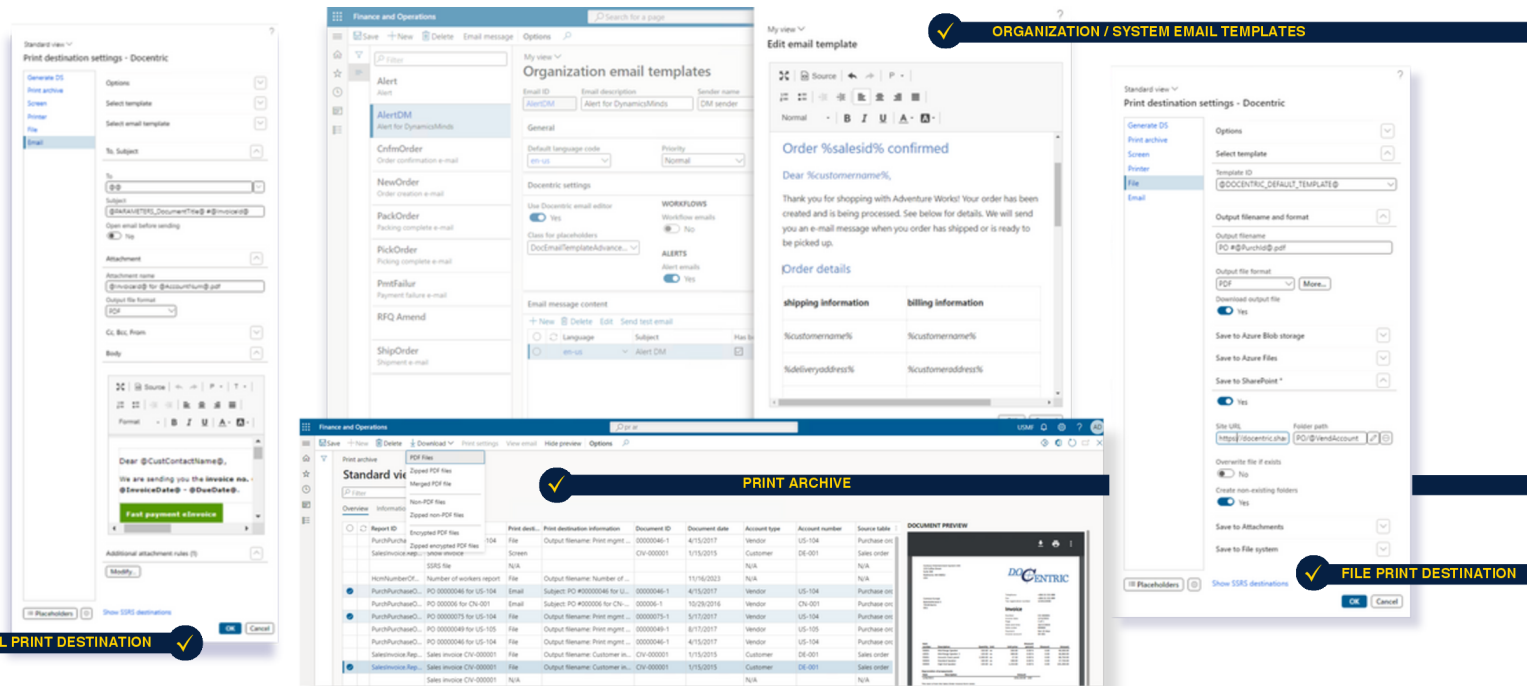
ORGANIZATION / SYSTEM EMAIL TEMPLATES

Standard view
Print destination settings - Docentric

Generate DS
Print archive
Screen
Printer
File
Email

Options
Select template
Select email template
To, Subject
To
@@
Subject
@PARAMETERS_DocumentTitle@ #@InvoiceId@
Open email before sending
Yes
Attachment
Attachment name
@InvoiceId@ for @AccountNum@.pdf
Output file format
PDF
Cc, Bcc, From
Body
Source
Format
Dear @CustContactName@,
We are sending you the invoice no. @InvoiceDate@ - @DueDate@.
Fast payment eInvoice
Additional attachment rules (1)
Modify...
Placeholders
Show SSRS destinations
OK
Cancel

L PRINT DESTINATION

Finance and Operations
Search for a page
Save
New
Delete
Email message
Options
Filter
Alert
Alert
AlertDM
Alert for DynamicsMinds
CnfmOrder
Order confirmation e-mail
NewOrder
Order creation e-mail
PackOrder
Packing complete e-mail
PickOrder
Picking complete e-mail
PrntFailur
Payment failure e-mail
RFQ Amend
ShipOrder
Shipment e-mail
My view
Organization email templates
Email ID
AlertDM
Email description
Alert for DynamicsMinds
Sender name
DM sender
General
Default language code
en-us
Priority
Normal
Docentric settings
Use Docentric email editor
Yes
Class for placeholders
DocEmailTemplateAdvance...
WORKFLOWS
Workflow emails
No
ALERTS
Alert emails
Yes
Email message content
New
Delete
Edit
Send test email
Language
Subject
Has b
en-us
Alert DM

My view
Edit email template
Source
Normal
Order %salesid% confirmed
Dear %customername%,
Thank you for shopping with Adventure Works! Your order has been created and is being processed. See below for details. We will send you an e-mail message when you order has shipped or is ready to be picked up.
Order details
| shipping information | billing information |
|---|---|
| %customername% | %customername% |
| %deliveryaddress% | %customeraddress% |

Standard view
Print destination settings - Docentric
Generate DS
Print archive
Screen
Printer
File
Email
Options
Select template
Template ID
@DOCENTRIC_DEFAULT_TEMPLATE@
Output filename and format
Output filename
PO #@PurchId@.pdf
Output file format
PDF
More...
Download output file
Yes
Save to Azure Blob storage
Save to Azure Files
Save to SharePoint *
Yes
Site URL
https://docentric.sha
Folder path
PO/@VendAccount
Overwrite file if exists
No
Create non-existing folders
Yes
Save to Attachments
Save to File system
Placeholders
Show SSRS destinations
OK
Cancel

FILE PRINT DESTINATION

Finance and Operations
USMF
Save
New
Delete
Download
Print settings
View email
Hide preview
Options
PDF files
Zipped PDF files
Merged PDF file
Non-PDF files
Zipped non-PDF files
Encrypted PDF files
Zipped encrypted PDF files
Print archive
Standard vie
Filter
Overview
Informatio

PRINT ARCHIVE

| Report ID | | Print dest... | Print destination information | Document ID | Document date | Account type | Account number | Source table |
|---|---|---|---|---|---|---|---|---|
| PurchPurcha... | | File | Output filename: Print mgmt ... | 00000046-1 | 4/15/2017 | Vendor | US-104 | Purchase orc |
| SalesInvoice.Rep... | Show invoice | Screen | | CIV-000001 | 1/15/2015 | Customer | DE-001 | Sales order |
| | SSRS file | N/A | | | | | N/A | |
| HcmNumberOf... | Number of workers report | File | Output filename: Number of ... | | 11/16/2023 | N/A | N/A | |
| PurchPurchaseO... | PO 00000046 for US-104 | Email | Subject: PO #00000046 for U... | 00000046-1 | 4/15/2017 | Vendor | US-104 | Purchase orc |
| PurchPurchaseO... | PO 000006 for CN-001 | Email | Subject: PO #000006 for CN-... | 000006-1 | 10/29/2016 | Vendor | CN-001 | Purchase orc |
| PurchPurchaseO... | PO 00000075 for US-104 | File | Output filename: Print mgmt ... | 00000075-1 | 5/17/2017 | Vendor | US-104 | Purchase orc |
| PurchPurchaseO... | PO 00000049 for US-105 | File | Output filename: Print mgmt ... | 00000049-1 | 8/17/2017 | Vendor | US-105 | Purchase orc |
| PurchPurchaseO... | PO 00000046 for US-104 | File | Output filename: Print mgmt ... | 00000046-1 | 4/15/2017 | Vendor | US-104 | Purchase orc |
| SalesInvoice.Rep... | Sales invoice CIV-000001 | File | Output filename: Customer in... | CIV-000001 | 1/15/2015 | Customer | DE-001 | Sales order |
| SalesInvoice.Rep... | Sales invoice CIV-000001 | Email | Subject: Customer in... | CIV-000001 | 1/15/2015 | Customer | DE-001 | Sales order |
| | Sales invoice CIV-000001 | N/A | | | | | N/A | |

DOCUMENT PREVIEW
DOCENTRIC
Invoice